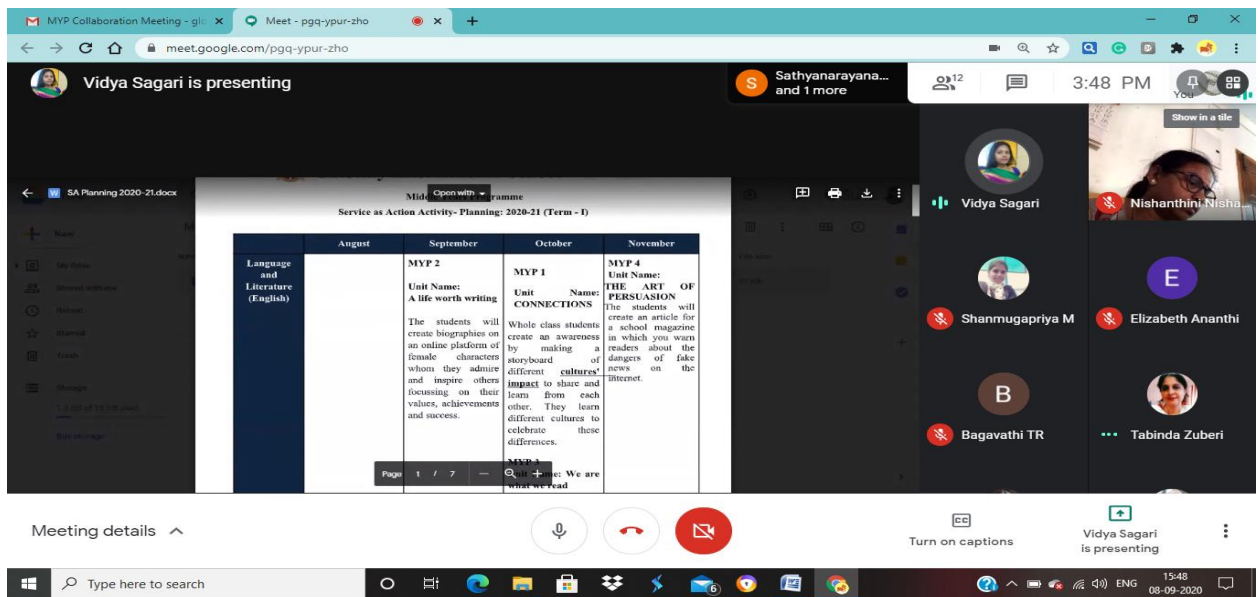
MYP Collaboration Meeting - gl ×
Meet - pgq-ypur-zho
meet.google.com/pgq-ypur-zho

Vidya Sagari is presenting

Sathyanarayana... and 1 more

12

3:48 PM

You

Show in a tile

SA Planning 2020-21.docx

Open with

Middle Years Programme
Service as Action Activity- Planning: 2020-21 (Term - I)

| | August | September | October | November |
|---|---|---|---|---|
| Language and Literature (English) | | MYP 2<br>Unit Name:<br>A life worth writing<br>The students will create biographies on an online platform of female characters whom they admire and inspire others focussing on their values, achievements and success. | MYP 1<br>Unit Name: CONNECTIONS<br>Whole class students create an awareness by making a storyboard of different cultures' impact to share and learn from each other. They learn different cultures to celebrate these differences.<br>MYP 3<br>Unit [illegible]me: We are what we read | MYP 4<br>Unit Name:<br>THE ART OF PERSUASION<br>The students will create an article for a school magazine in which you warn readers about the dangers of fake news on the internet. |

Page 1 / 7

Vidya Sagari
Nishanthini Nisha...
Shanmugapriya M
Elizabeth Ananthi
Bagavathi TR
Tabinda Zuberi

Meeting details

Turn on captions

Vidya Sagari is presenting

Type here to search

ENG
15:48
08-09-2020